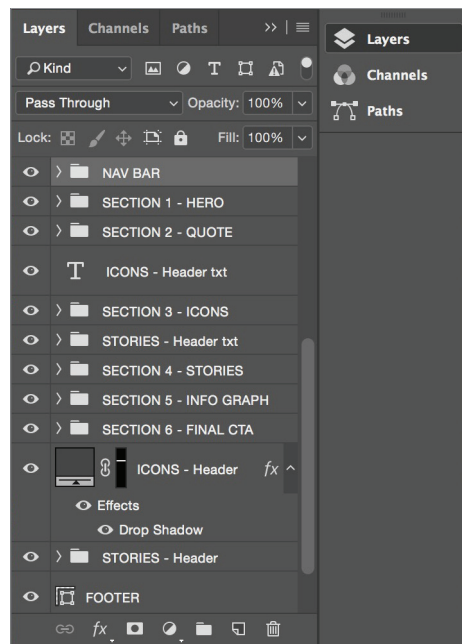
Layers Channels Paths

Kind

Pass Through
Opacity: 100%

Lock:
Fill: 100%

NAV BAR
SECTION 1 - HERO
SECTION 2 - QUOTE
ICONS - Header txt
SECTION 3 - ICONS
STORIES - Header txt
SECTION 4 - STORIES
SECTION 5 - INFO GRAPH
SECTION 6 - FINAL CTA
ICONS - Header
Effects
Drop Shadow
STORIES - Header
FOOTER

Layers
Channels
Paths